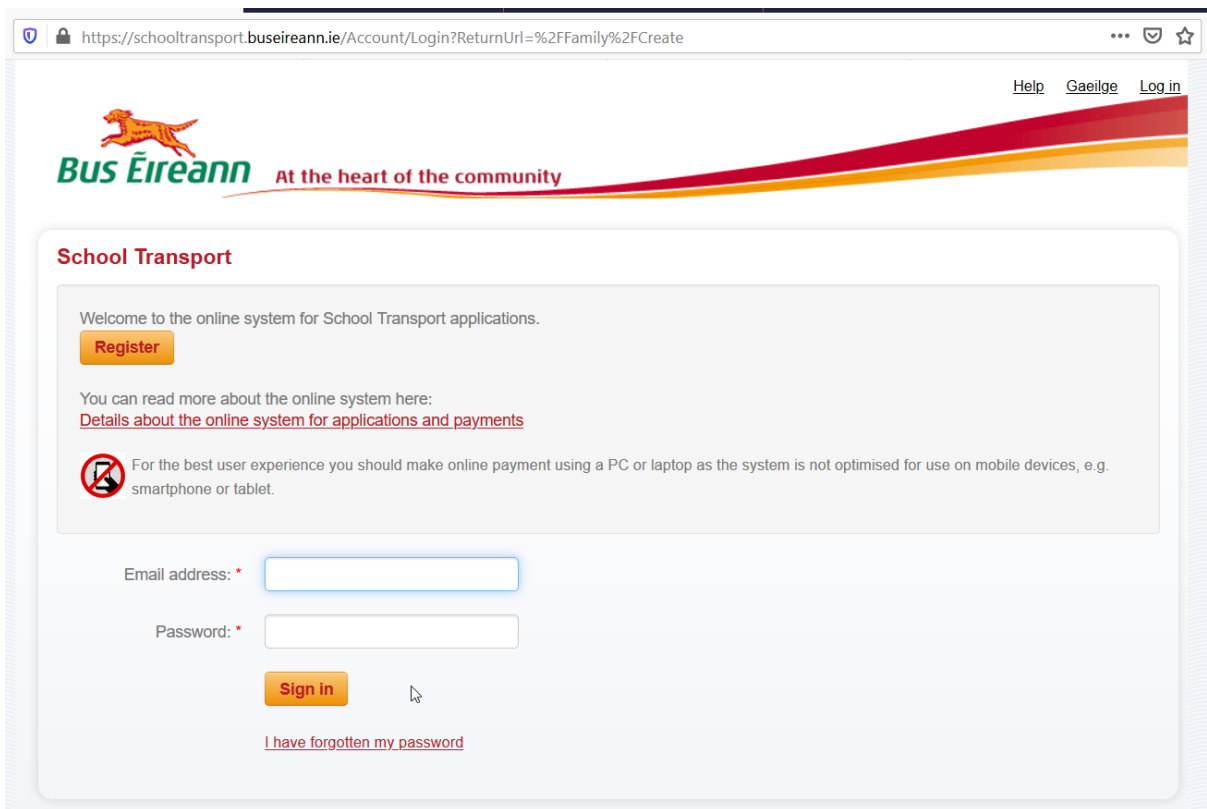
https://schooltransport.buseireann.ie/Account/Login?ReturnUrl=%2FFamily%2FCreate

Help Gaeilge Log in

Bus Éireann At the heart of the community

School Transport

Welcome to the online system for School Transport applications.

Register

You can read more about the online system here:
Details about the online system for applications and payments

For the best user experience you should make online payment using a PC or laptop as the system is not optimised for use on mobile devices, e.g. smartphone or tablet.

Email address: *

Password: *

Sign in

I have forgotten my password